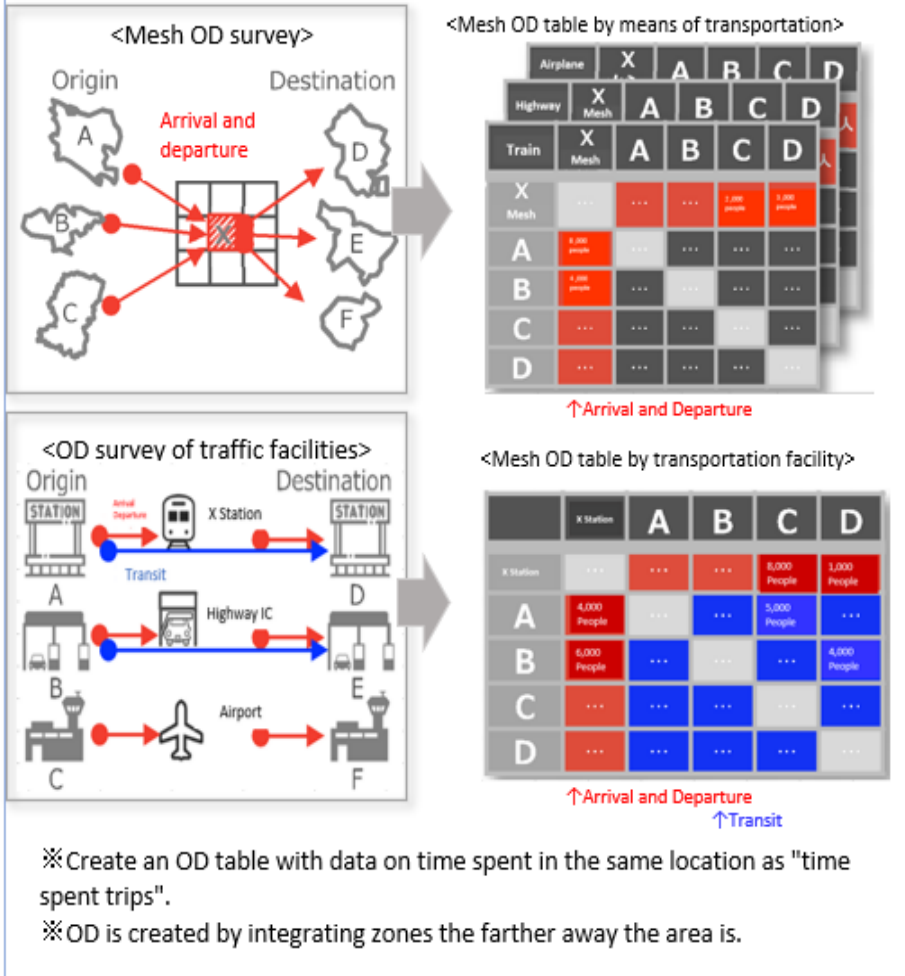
<Mesh OD survey>

Origin

Destination

Arrival and departure

A B C D E F X

<Mesh OD table by means of transportation>

Airplane X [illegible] A B C D

Highway X Mesh A B C D

| Train | X Mesh | A | B | C | D |
|---|---|---|---|---|---|
| X Mesh | ... | ... | ... | 2,000 people | 1,000 people |
| A | 8,000 people | ... | ... | ... | ... |
| B | 4,000 people | ... | ... | ... | ... |
| C | ... | ... | ... | ... | ... |
| D | ... | ... | ... | ... | ... |

↑Arrival and Departure

<OD survey of traffic facilities>

Origin

Destination

STATION

Arrival Departure

X Station

STATION

Transit

A

D

Highway IC

B

E

Airport

C

F

<Mesh OD table by transportation facility>

| | X Station | A | B | C | D |
|---|---|---|---|---|---|
| X Station | ... | ... | ... | 8,000 People | 1,000 People |
| A | 4,000 People | ... | ... | 5,000 People | ... |
| B | 6,000 People | ... | ... | ... | 4,000 People |
| C | ... | ... | ... | ... | ... |
| D | ... | ... | ... | ... | ... |

↑Arrival and Departure

↑Transit

※Create an OD table with data on time spent in the same location as "time spent trips".

※OD is created by integrating zones the farther away the area is.